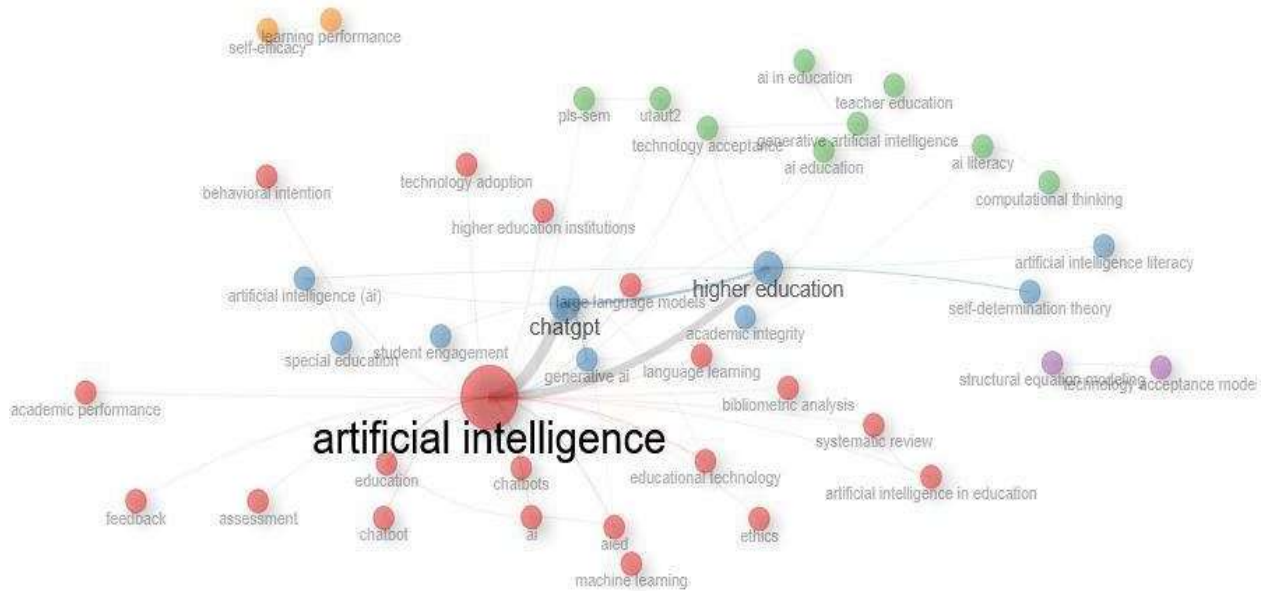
self-efficacy
learning performance
ai in education
teacher education
pls-sem
utaut2
technology acceptance
generative artificial intelligence
ai education
ai literacy
behavioral intention
technology adoption
computational thinking
higher education institutions
artificial intelligence literacy
artificial intelligence (ai)
higher education
large language models
self-determination theory
chatgpt
academic integrity
special education
student engagement
generative ai
language learning
structural equation modeling
technology acceptance mode
academic performance
bibliometric analysis
systematic review
artificial intelligence
education
chatbots
educational technology
artificial intelligence in education
feedback
assessment
chatbot
ai
aied
ethics
machine learning